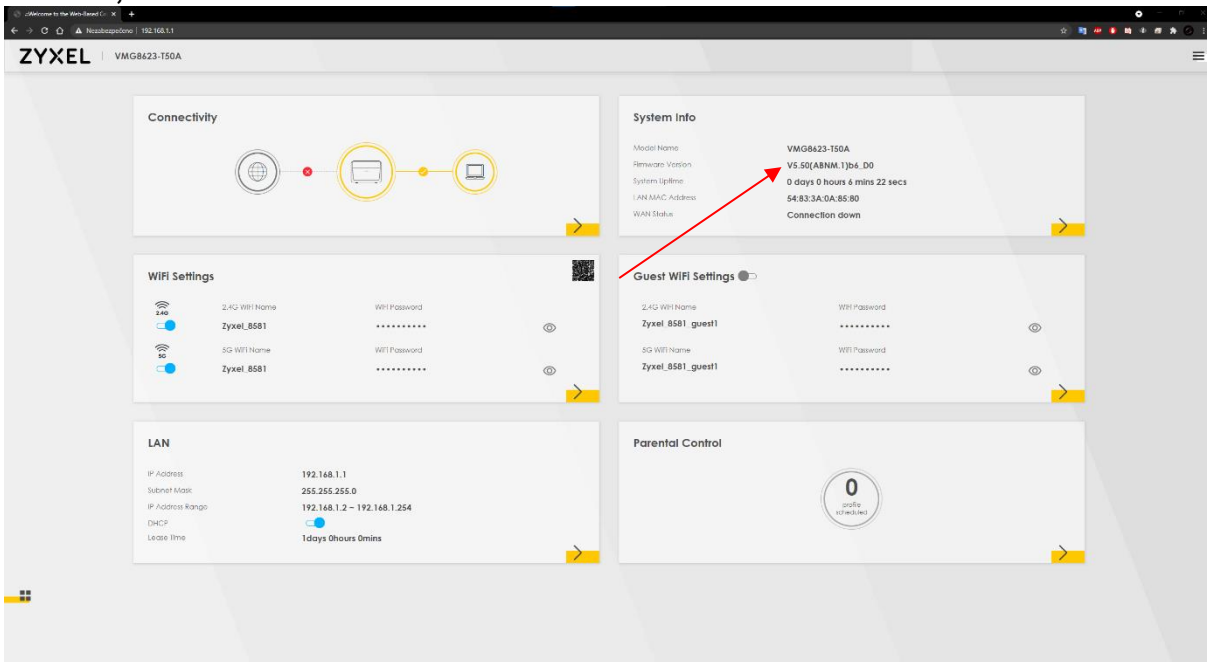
.:Welcome to the Web-Based Co ×

Nezabezpečeno | 192.168.1.1

ZYXEL | VMG8623-T50A

Connectivity

System Info

Model Name VMG8623-T50A
Firmware Version V5.50(ABNM.1)b6_D0
System Uptime 0 days 0 hours 6 mins 22 secs
LAN MAC Address 54:83:3A:0A:85:80
WAN Status Connection down

WiFi Settings

2.4G
2.4G WiFi Name Zyxel_8581
WiFi Password ••••••••••

5G
5G WiFi Name Zyxel_8581
WiFi Password ••••••••••

Guest WiFi Settings

2.4G WiFi Name Zyxel_8581_guest1
WiFi Password ••••••••••

5G WiFi Name Zyxel_8581_guest1
WiFi Password ••••••••••

LAN

IP Address 192.168.1.1
Subnet Mask 255.255.255.0
IP Address Range 192.168.1.2 ~ 192.168.1.254
DHCP
Lease Time 1days 0hours 0mins

Parental Control

0
profile scheduled